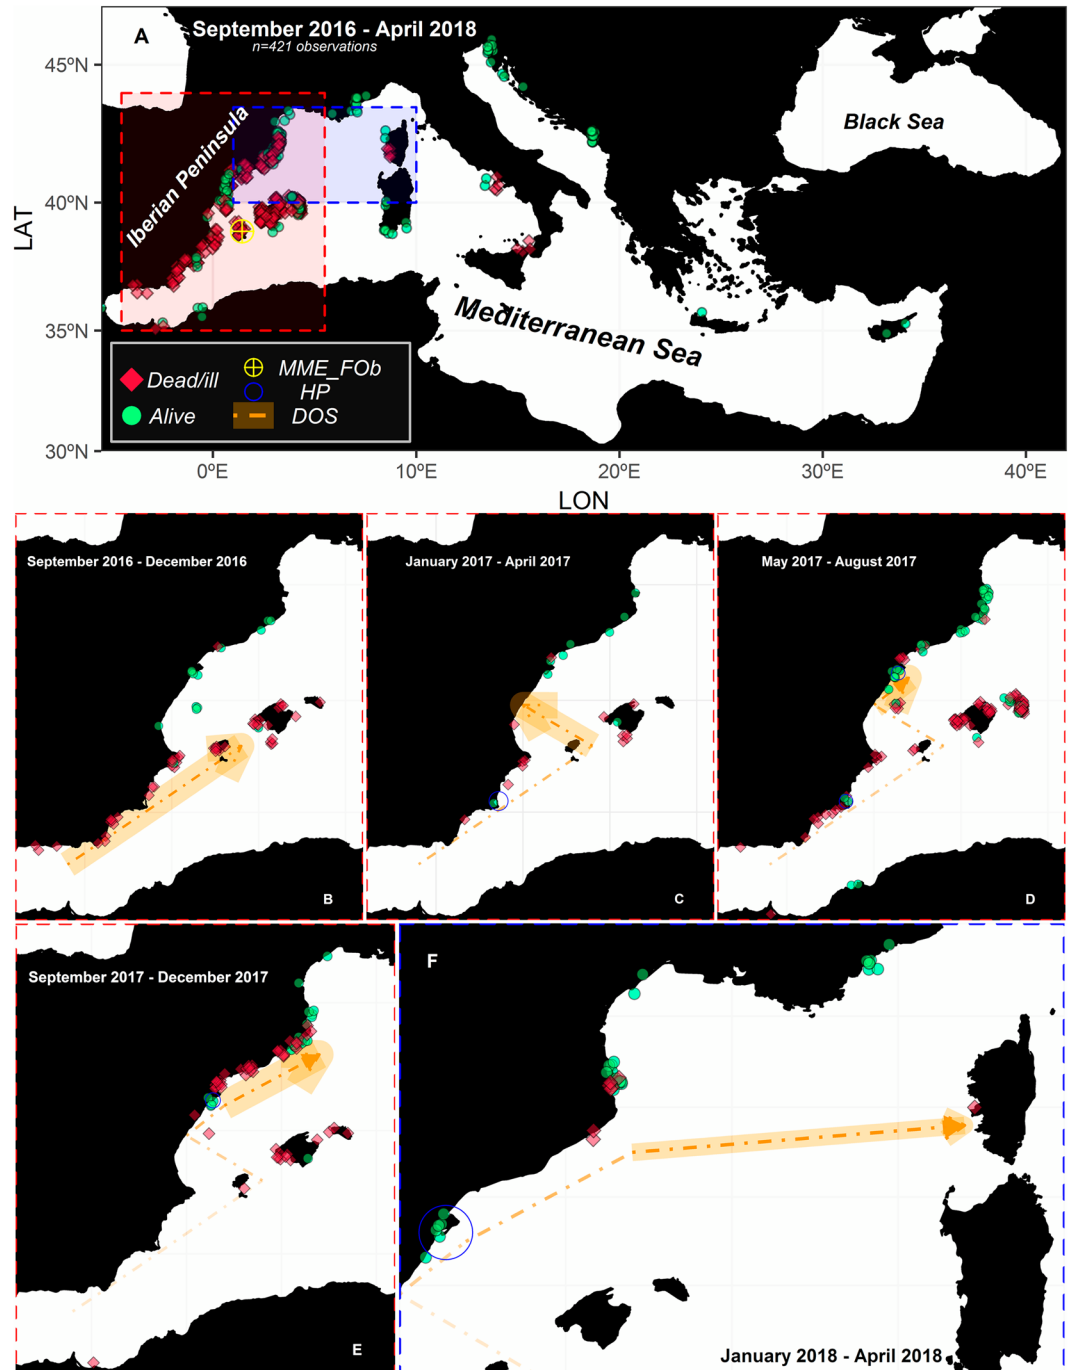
A
September 2016 - April 2018
n=421 observations

45ºN
40ºN
35ºN
30ºN
LAT

Iberian Peninsula
Black Sea
Mediterranean Sea

Dead/ill
Alive
MME_FOb
HP
DOS

0ºE
10ºE
20ºE
30ºE
40ºE
LON

September 2016 - December 2016
B

January 2017 - April 2017
C

May 2017 - August 2017
D

September 2017 - December 2017
E

F
January 2018 - April 2018